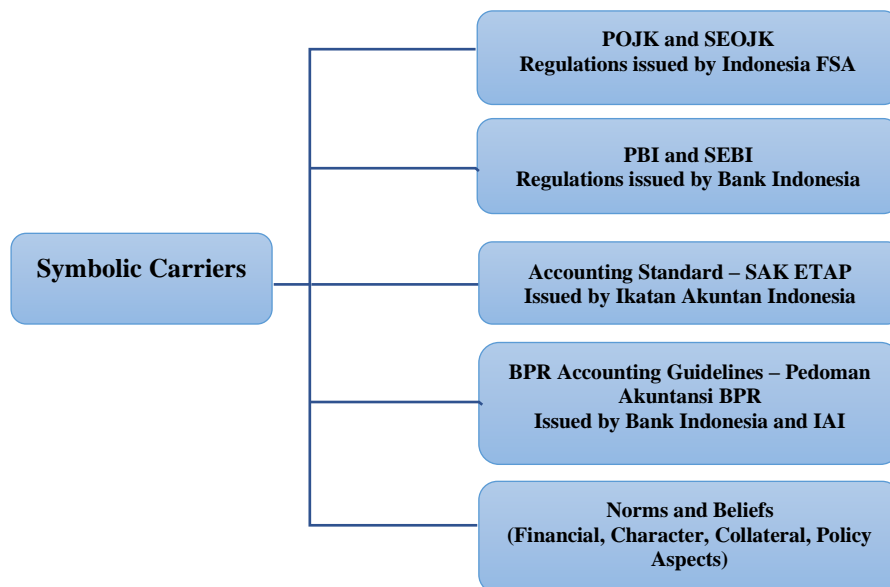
Symbolic Carriers

POJK and SEOJK
Regulations issued by Indonesia FSA

PBI and SEBI
Regulations issued by Bank Indonesia

Accounting Standard – SAK ETAP
Issued by Ikatan Akuntan Indonesia

BPR Accounting Guidelines – Pedoman Akuntansi BPR
Issued by Bank Indonesia and IAI

Norms and Beliefs
(Financial, Character, Collateral, Policy Aspects)